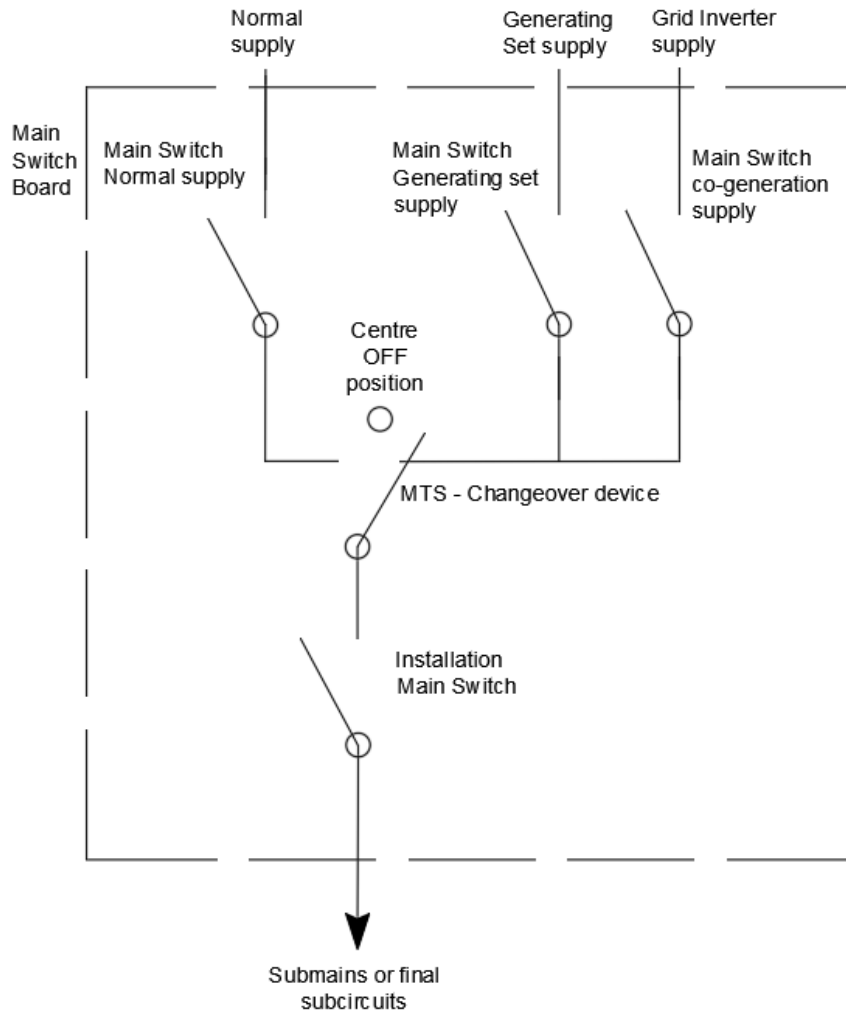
Normal supply

Generating Set supply

Grid Inverter supply

Main Switch Board

Main Switch Normal supply

Main Switch Generating set supply

Main Switch co-generation supply

Centre OFF position

MTS - Changeover device

Installation Main Switch

Submains or final subcircuits